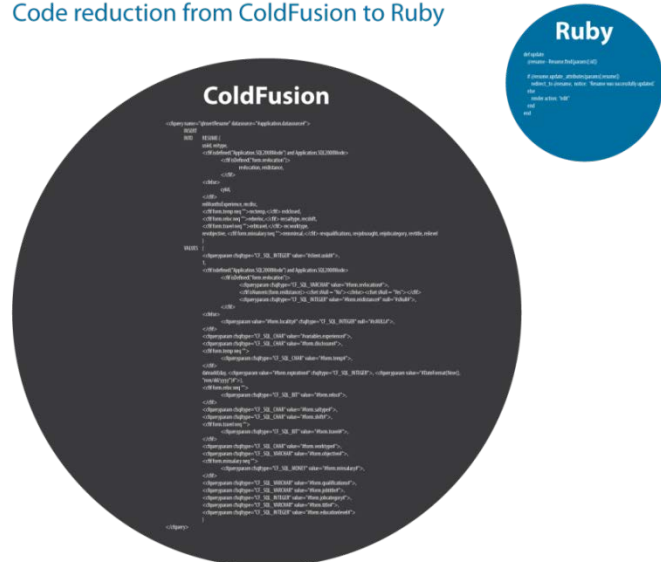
Code reduction from ColdFusion to Ruby

Ruby

def update
  @resume = Resume.find(params[:id])

  if @resume.update_attributes(params[:resume])
    redirect_to @resume, notice: 'Resume was successfully updated.'
  else
    render action: "edit"
  end
end

ColdFusion

<cfquery name="qInsertResume" datasource="#application.datasource#">
INSERT
INTO RESUME (
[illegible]
</cfquery>